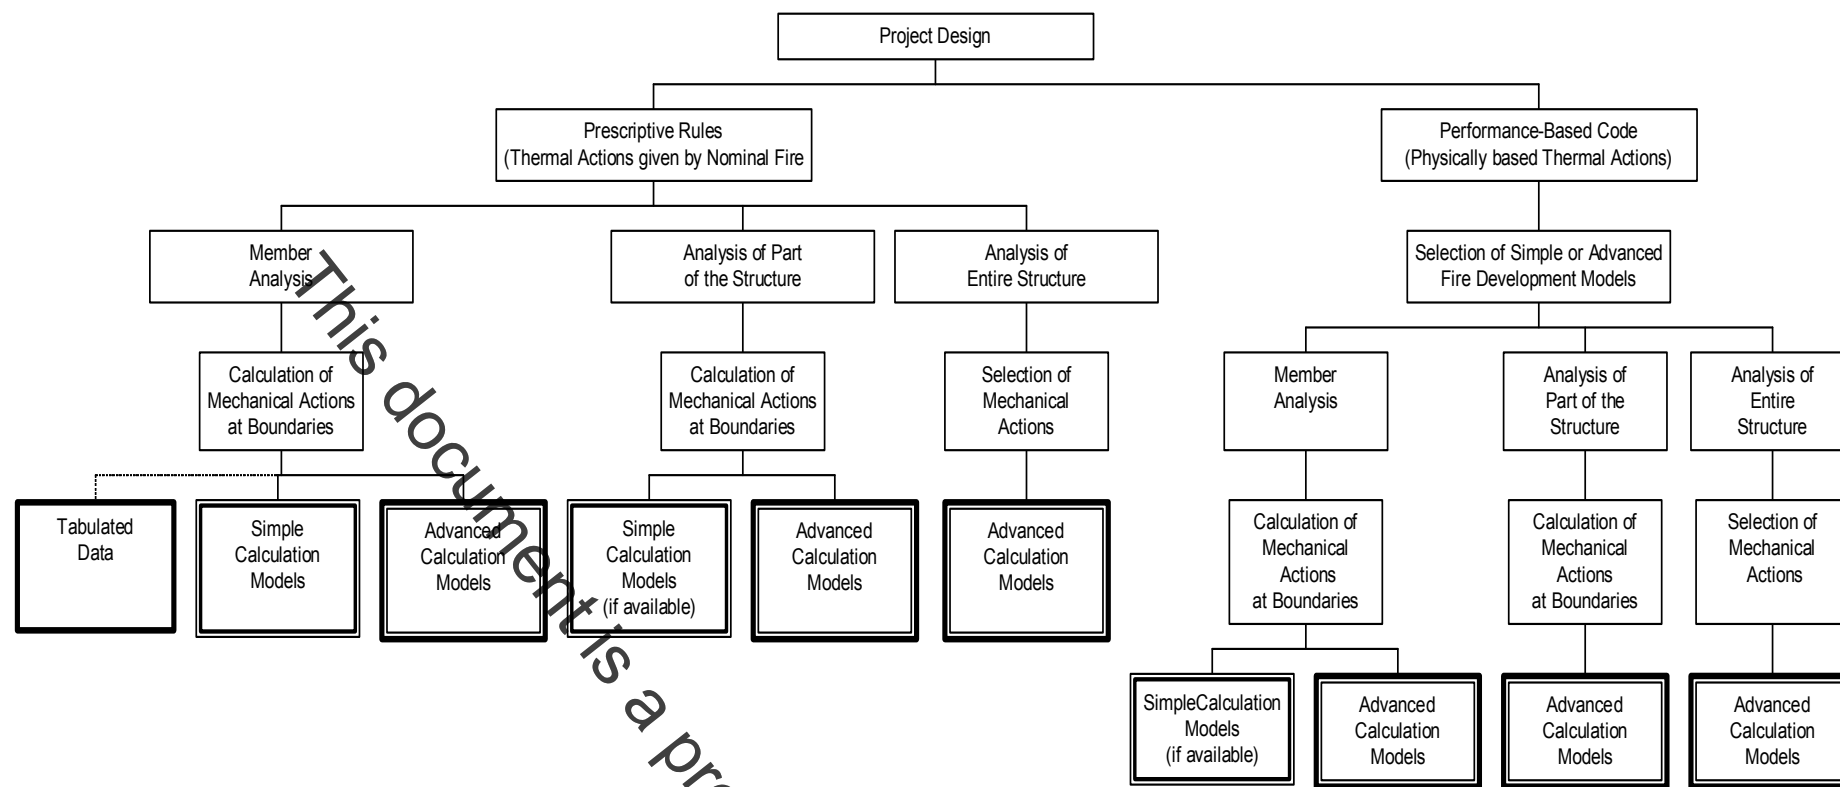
Project Design

Prescriptive Rules
(Thermal Actions given by Nominal Fire

Performance-Based Code
(Physically based Thermal Actions)

Member Analysis

Analysis of Part of the Structure

Analysis of Entire Structure

Selection of Simple or Advanced Fire Development Models

Calculation of Mechanical Actions at Boundaries

Calculation of Mechanical Actions at Boundaries

Selection of Mechanical Actions

Member Analysis

Analysis of Part of the Structure

Analysis of Entire Structure

Tabulated Data

Simple Calculation Models

Advanced Calculation Models

Simple Calculation Models (if available)

Advanced Calculation Models

Advanced Calculation Models

Calculation of Mechanical Actions at Boundaries

Calculation of Mechanical Actions at Boundaries

Selection of Mechanical Actions

SimpleCalculation Models (if available)

Advanced Calculation Models

Advanced Calculation Models

Advanced Calculation Models

This document is a pr